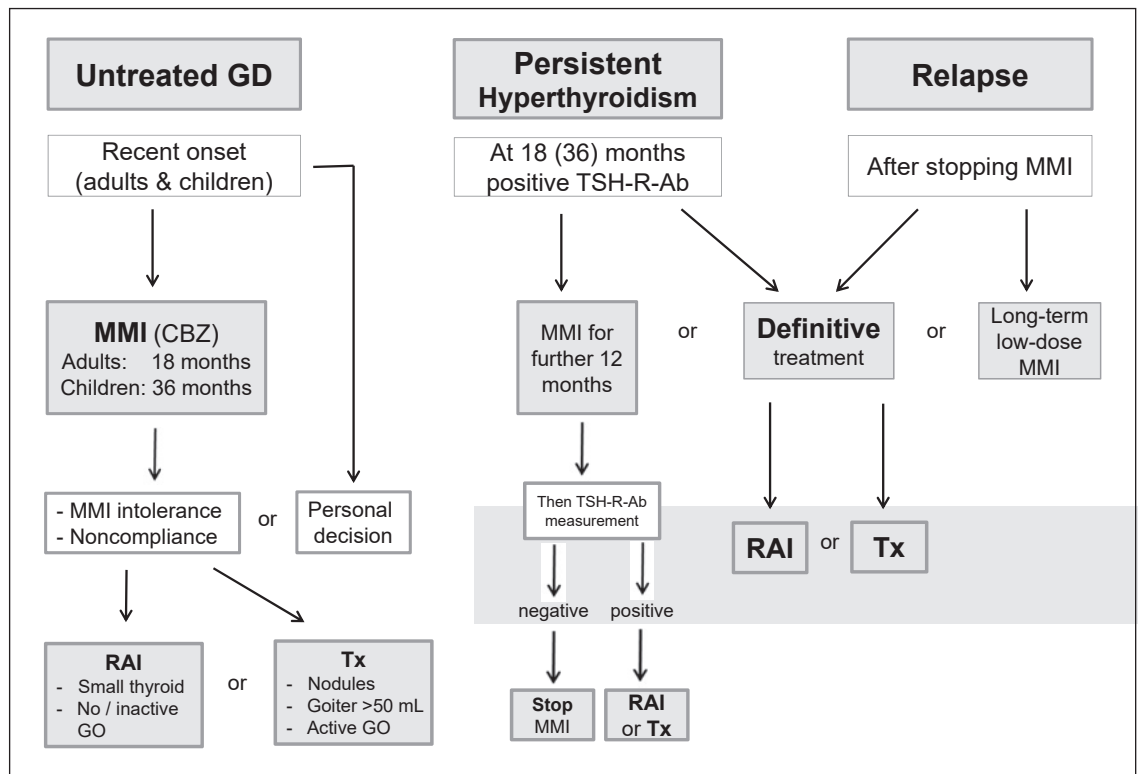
Untreated GD

Persistent Hyperthyroidism

Relapse

Recent onset (adults & children)

At 18 (36) months positive TSH-R-Ab

After stopping MMI

MMI (CBZ)
Adults: 18 months
Children: 36 months

MMI for further 12 months

or

Definitive treatment

or

Long-term low-dose MMI

- MMI intolerance
- Noncompliance

or

Personal decision

Then TSH-R-Ab measurement

negative

positive

RAI

or

Tx

RAI
- Small thyroid
- No / inactive GO

or

Tx
- Nodules
- Goiter >50 mL
- Active GO

Stop MMI

RAI or Tx